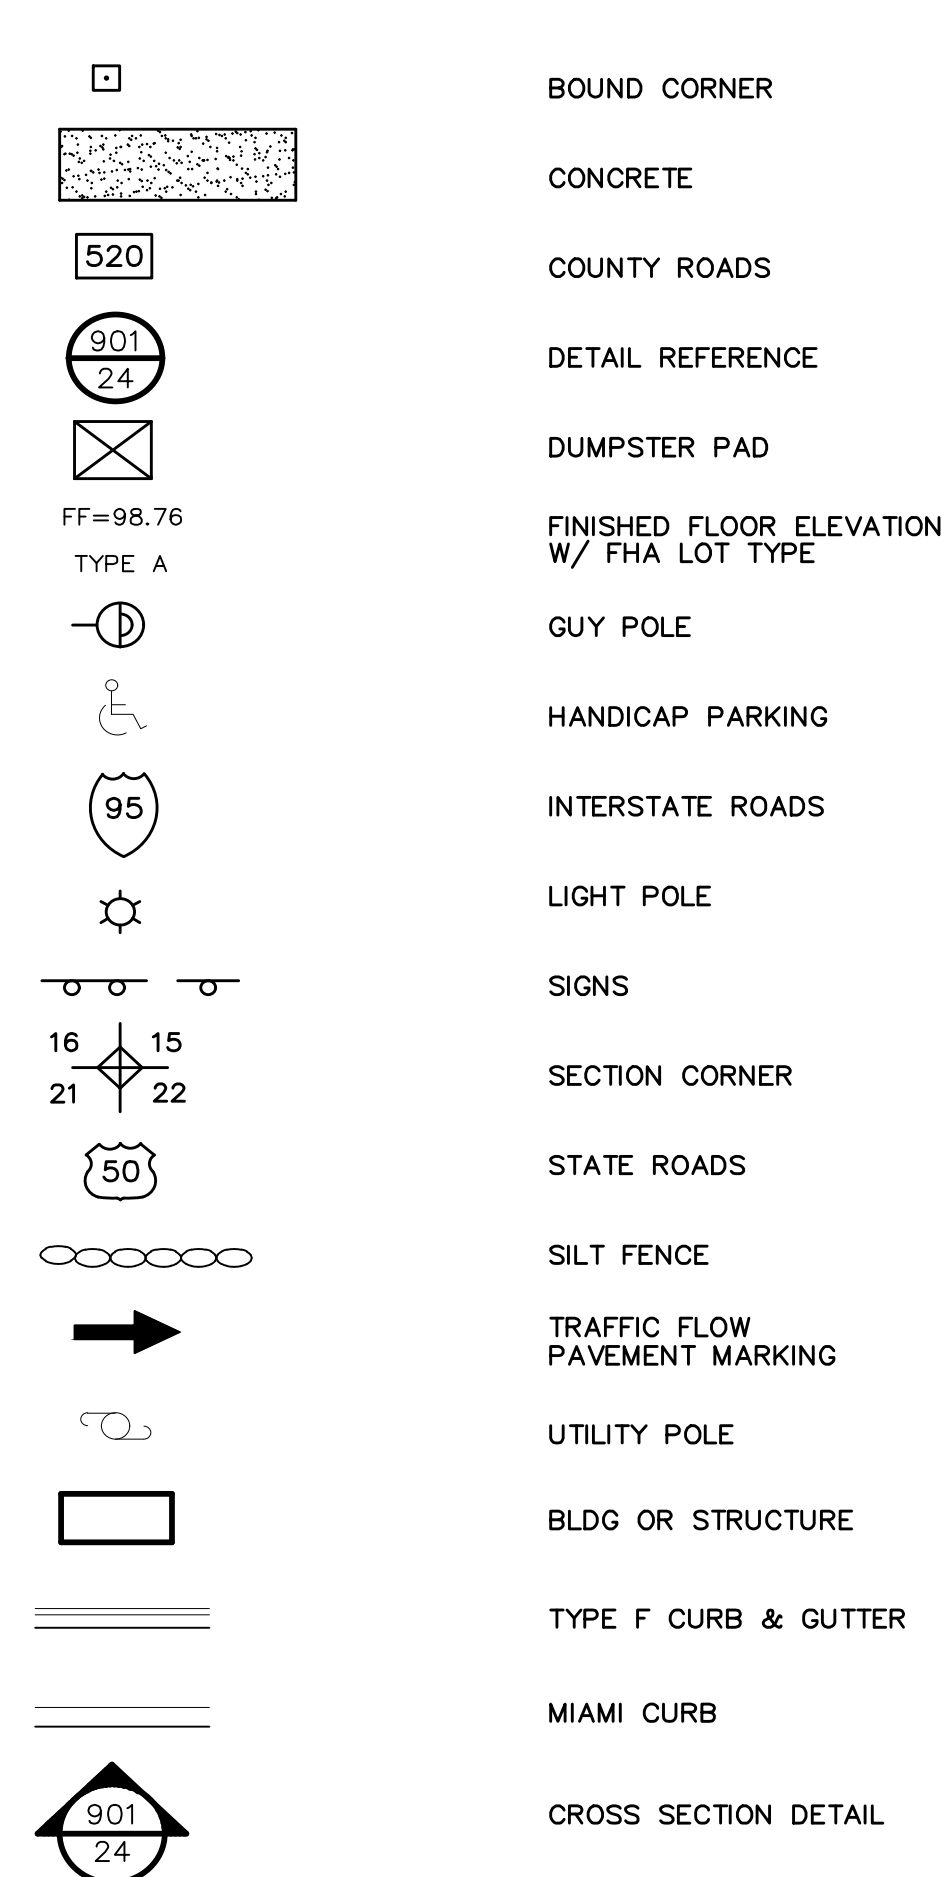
BOUND CORNER

CONCRETE

520

COUNTY ROADS

901
24

DETAIL REFERENCE

DUMPSTER PAD

FF=98.76
TYPE A

FINISHED FLOOR ELEVATION W/ FHA LOT TYPE

GUY POLE

HANDICAP PARKING

95

INTERSTATE ROADS

LIGHT POLE

SIGNS

16 15
21 22

SECTION CORNER

50

STATE ROADS

SILT FENCE

TRAFFIC FLOW PAVEMENT MARKING

UTILITY POLE

BLDG OR STRUCTURE

TYPE F CURB & GUTTER

MIAMI CURB

901
24

CROSS SECTION DETAIL